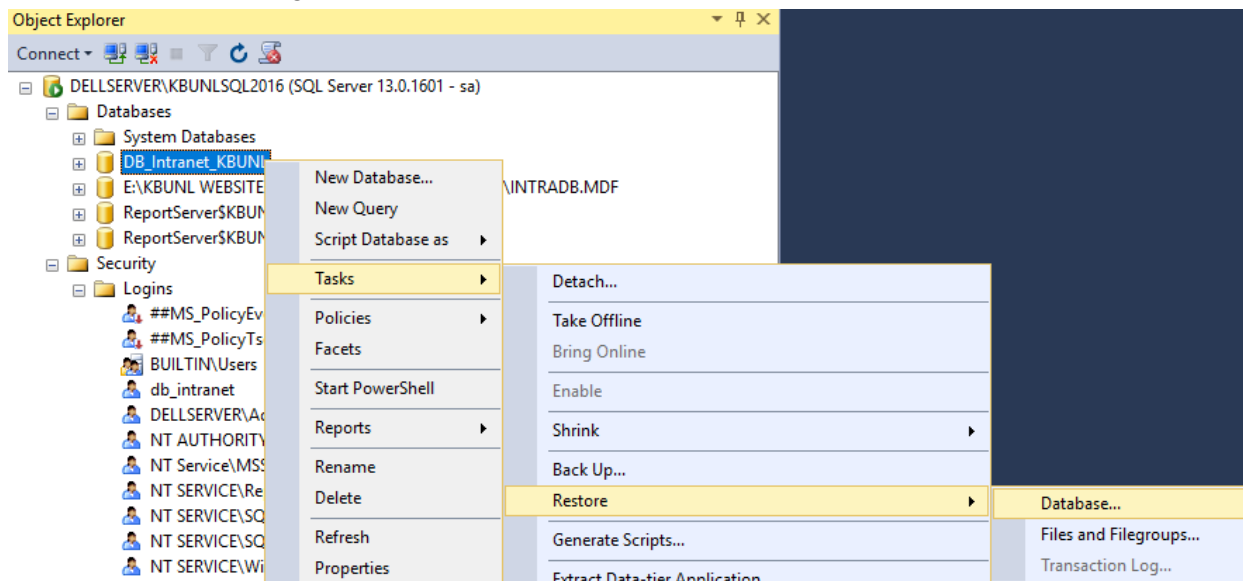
Object Explorer

Connect

DELLSERVER\KBUNLSQL2016 (SQL Server 13.0.1601 - sa)
Databases
System Databases
DB_Intranet_KBUNL
E:\KBUNL WEBSITE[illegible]\INTRADB.MDF
ReportServer$KBUN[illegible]
ReportServer$KBUN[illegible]
Security
Logins
##MS_PolicyEv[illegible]
##MS_PolicyTs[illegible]
BUILTIN\Users
db_intranet
DELLSERVER\A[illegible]
NT AUTHORITY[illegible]
NT Service\MS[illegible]
NT SERVICE\Re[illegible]
NT SERVICE\SQ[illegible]
NT SERVICE\SQ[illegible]
NT SERVICE\Wi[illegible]

New Database...
New Query
Script Database as
Tasks
Policies
Facets
Start PowerShell
Reports
Rename
Delete
Refresh
Properties

Detach...
Take Offline
Bring Online
Enable
Shrink
Back Up...
Restore
Generate Scripts...
Extract Data-tier Application

Database...
Files and Filegroups...
Transaction Log...